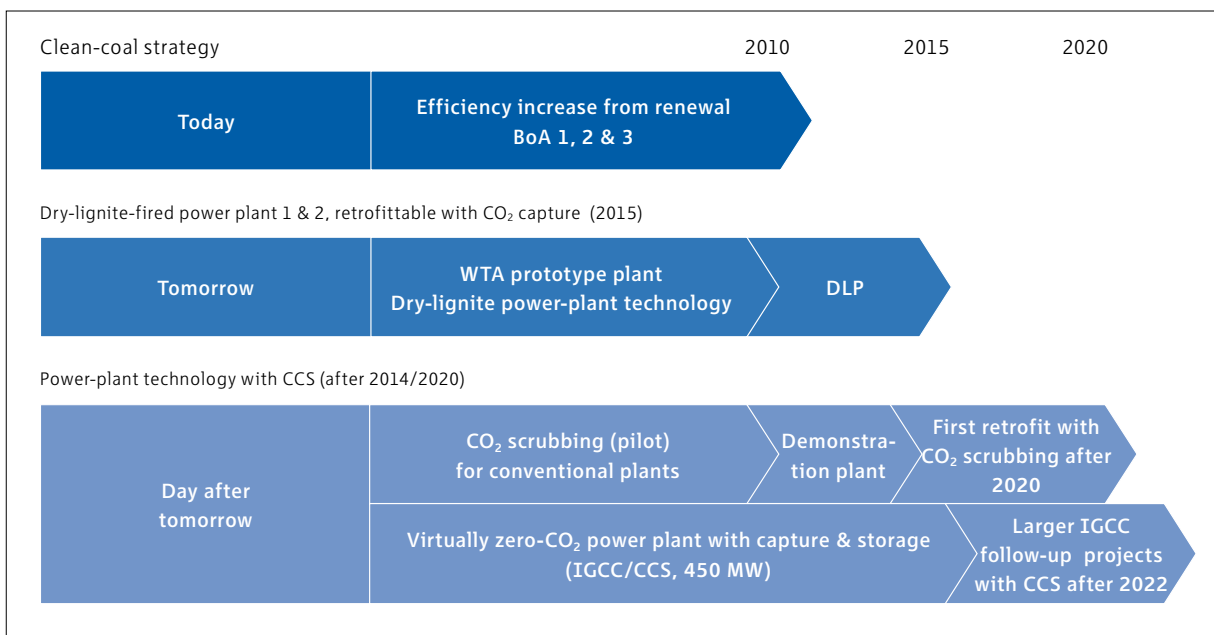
Clean-coal strategy

2010 2015 2020

Today

Efficiency increase from renewal BoA 1, 2 & 3

Dry-lignite-fired power plant 1 & 2, retrofittable with $CO_2$ capture (2015)

Tomorrow

WTA prototype plant Dry-lignite power-plant technology

DLP

Power-plant technology with CCS (after 2014/2020)

Day after tomorrow

$CO_2$ scrubbing (pilot) for conventional plants

Demonstration plant

First retrofit with $CO_2$ scrubbing after 2020

Virtually zero-$CO_2$ power plant with capture & storage (IGCC/CCS, 450 MW)

Larger IGCC follow-up projects with CCS after 2022